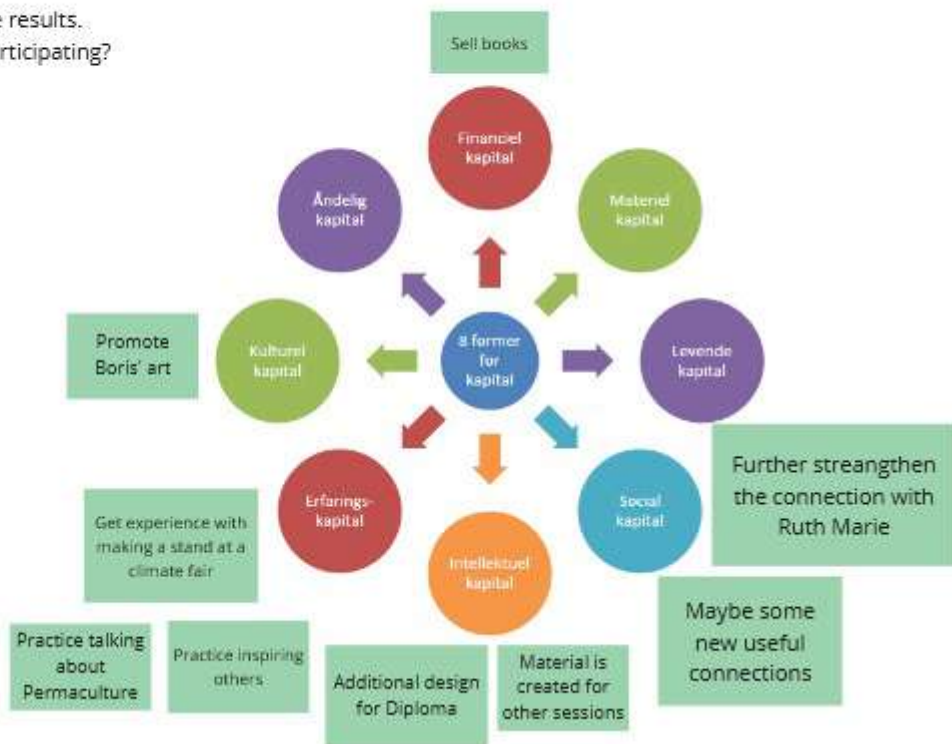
e results.
rticipating?

Sell books

Financiel kapital

Materiel kapital

Levende kapital

Social kapital

Intellektuel kapital

Erfarings-kapital

Kulturel kapital

Åndelig kapital

8 former for kapital

Promote Boris' art

Further streangthen the connection with Ruth Marie

Get experience with making a stand at a climate fair

Maybe some new useful connections

Practice talking about Permaculture

Practice inspiring others

Additional design for Diploma

Material is created for other sessions